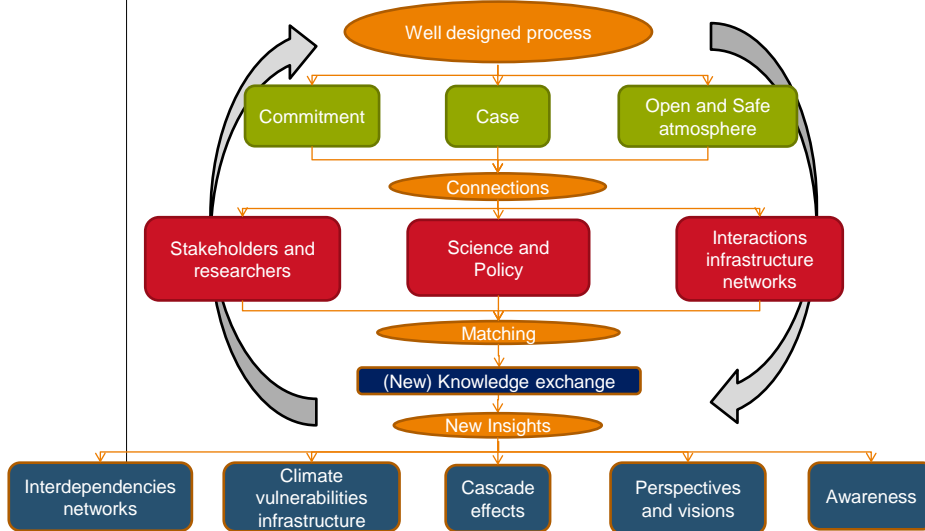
Well designed process

Commitment

Case

Open and Safe atmosphere

Connections

Stakeholders and researchers

Science and Policy

Interactions infrastructure networks

Matching

(New) Knowledge exchange

New Insights

Interdependencies networks

Climate vulnerabilities infrastructure

Cascade effects

Perspectives and visions

Awareness